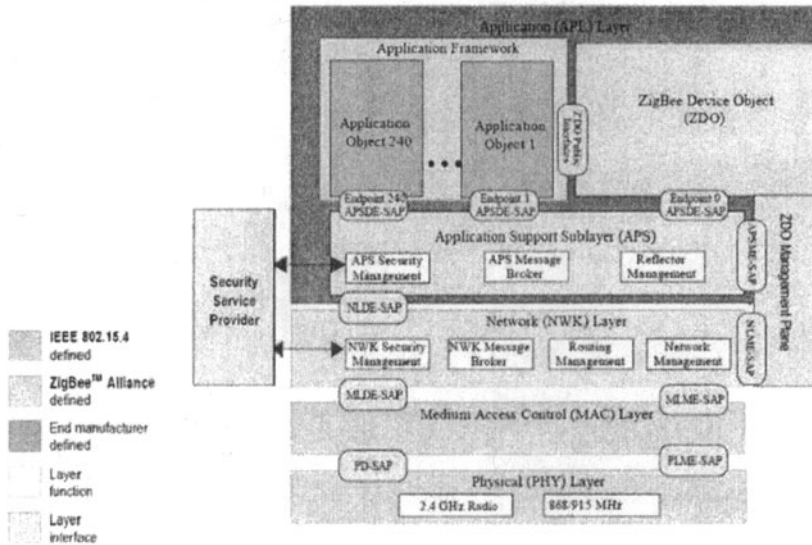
Application (APL) Layer

Application Framework

Application Object 240

Application Object 1

ZDO Public Interfaces

ZigBee Device Object (ZDO)

Endpoint 240 APSDE-SAP

Endpoint 1 APSDE-SAP

Endpoint 0 APSDE-SAP

ZDO Management Plane

Application Support Sublayer (APS)

APSME-SAP

APS Security Management

APS Message Broker

Reflector Management

Security Service Provider

NLDE-SAP

Network (NWK) Layer

NLME-SAP

NWK Security Management

NWK Message Broker

Routing Management

Network Management

MLDE-SAP

MLME-SAP

Medium Access Control (MAC) Layer

PD-SAP

PLME-SAP

Physical (PHY) Layer

2.4 GHz Radio

868/915 MHz

IEEE 802.15.4 defined

ZigBee™ Alliance defined

End manufacturer defined

Layer function

Layer interface